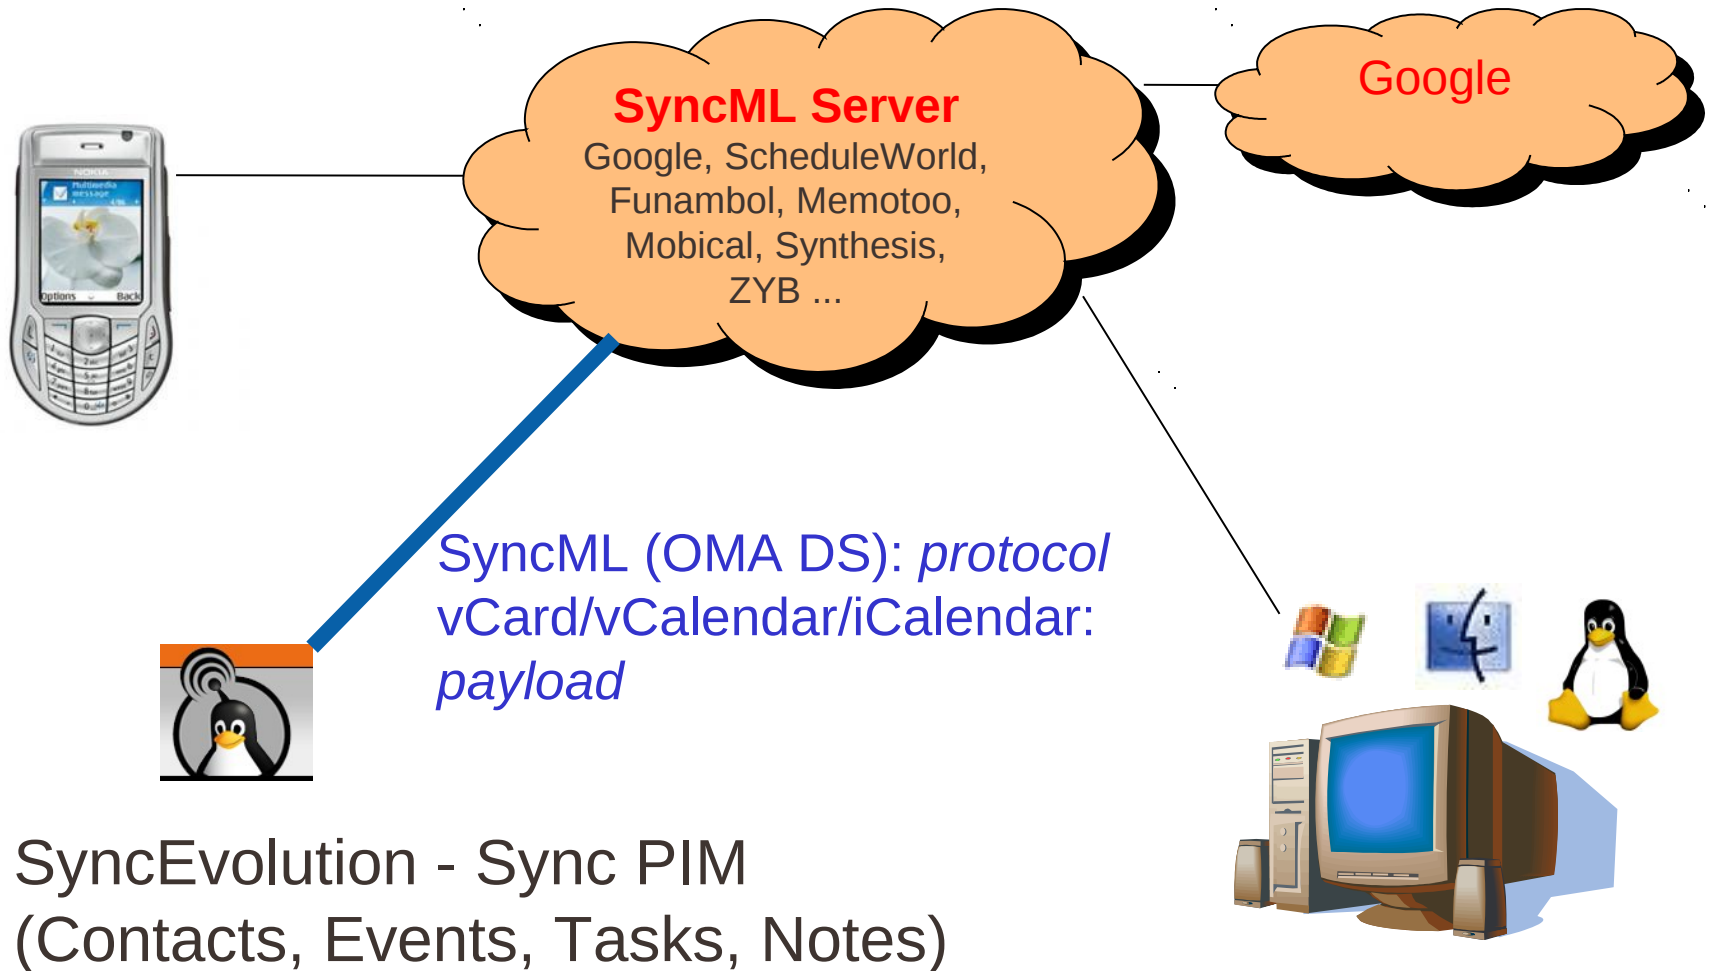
SyncML Server
Google, ScheduleWorld, Funambol, Memotoo, Mobical, Synthesis, ZYB ...

Google

NOKIA
Multimedia message
Options Back

SyncML (OMA DS): *protocol*
vCard/vCalendar/iCalendar: *payload*

SyncEvolution - Sync PIM
(Contacts, Events, Tasks, Notes)